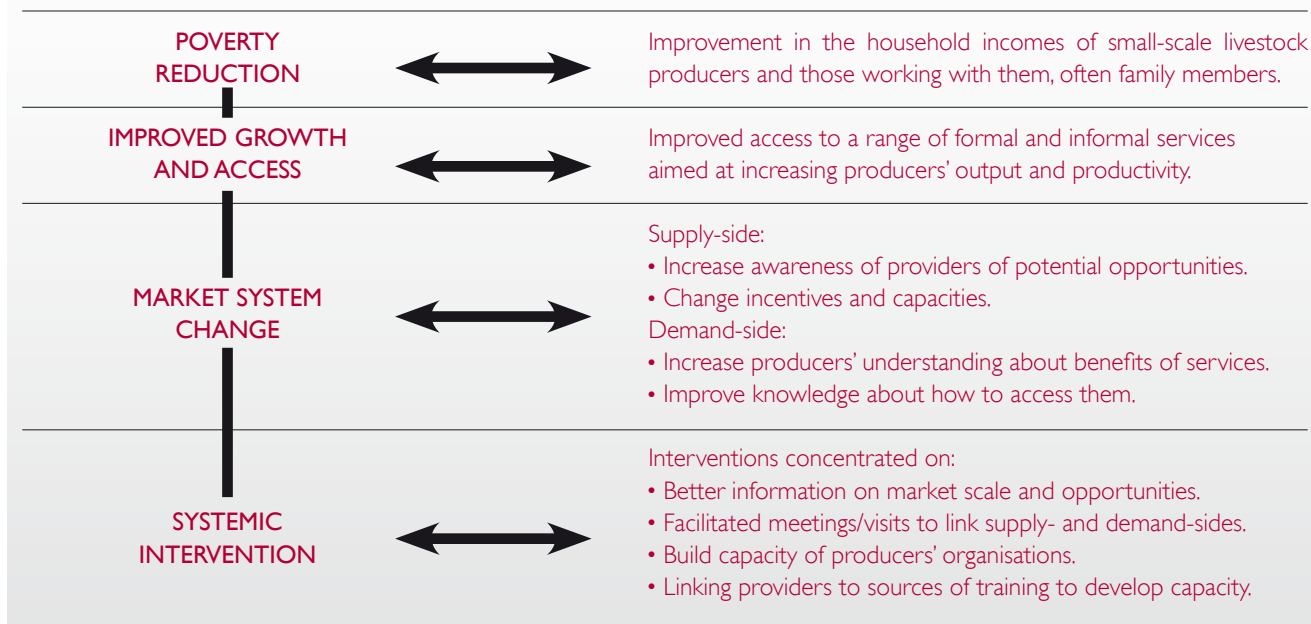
POVERTY REDUCTION

Improvement in the household incomes of small-scale livestock producers and those working with them, often family members.

IMPROVED GROWTH AND ACCESS

Improved access to a range of formal and informal services aimed at increasing producers' output and productivity.

MARKET SYSTEM CHANGE

Supply-side:
• Increase awareness of providers of potential opportunities.
• Change incentives and capacities.
Demand-side:
• Increase producers' understanding about benefits of services.
• Improve knowledge about how to access them.

SYSTEMIC INTERVENTION

Interventions concentrated on:
• Better information on market scale and opportunities.
• Facilitated meetings/visits to link supply- and demand-sides.
• Build capacity of producers' organisations.
• Linking providers to sources of training to develop capacity.